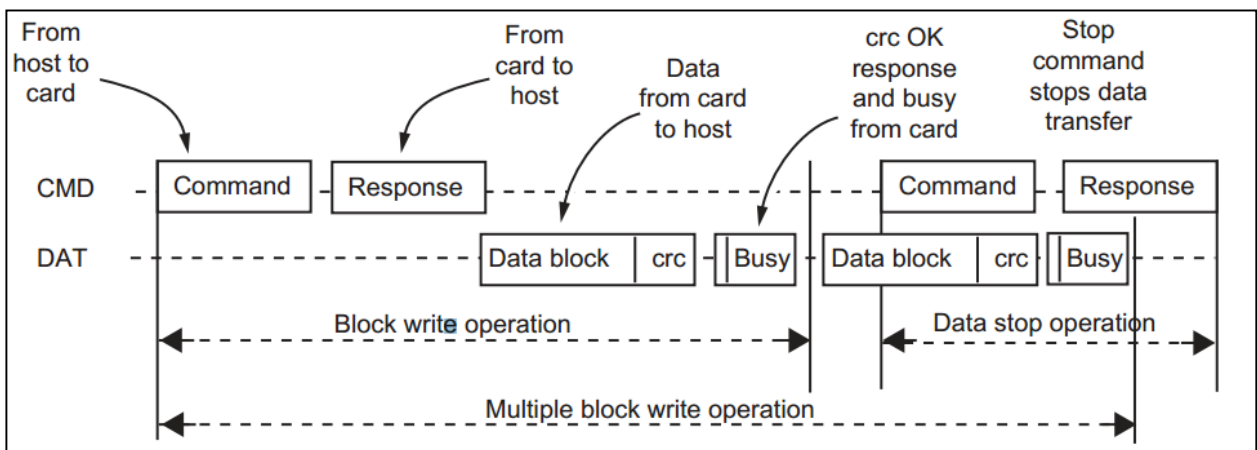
From host to card

From card to host

Data from card to host

crc OK response and busy from card

Stop command stops data transfer

CMD

Command

Response

Command

Response

DAT

Data block

crc

Busy

Data block

crc

Busy

Block write operation

Data stop operation

Multiple block write operation